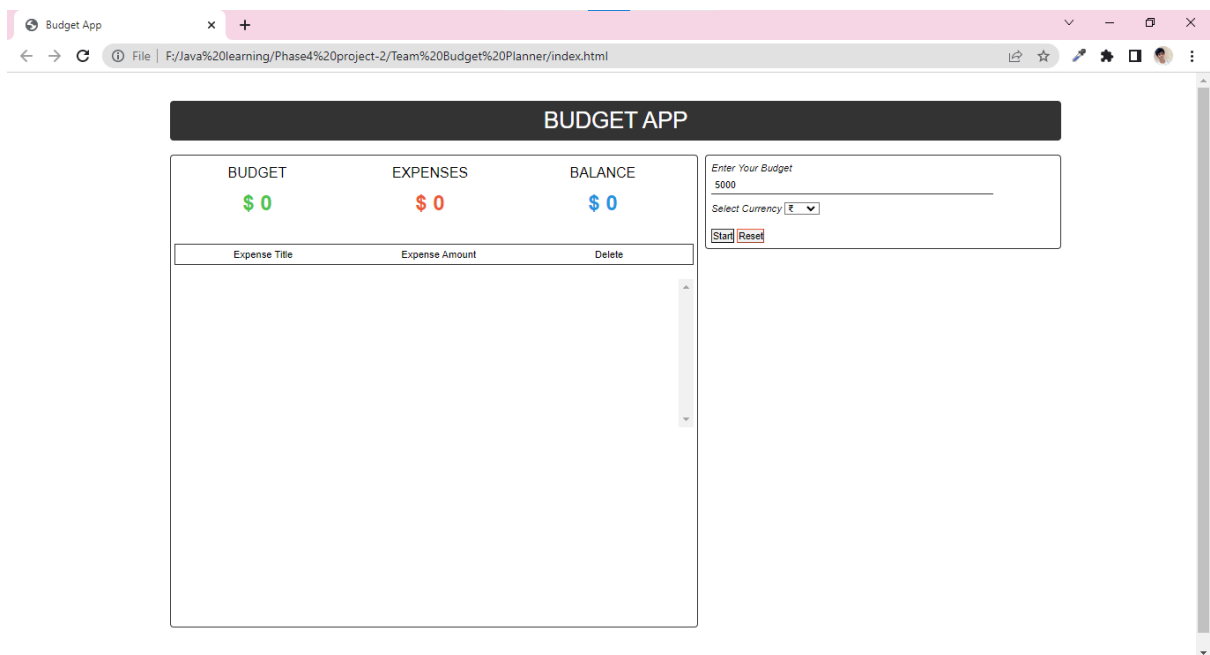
Budget App ×
+

File | F:/Java%20learning/Phase4%20project-2/Team%20Budget%20Planner/index.html

BUDGET APP

BUDGET
$ 0

EXPENSES
$ 0

BALANCE
$ 0

| Expense Title | Expense Amount | Delete |
|---|---|---|

Enter Your Budget
5000
Select Currency ₹
Start Reset